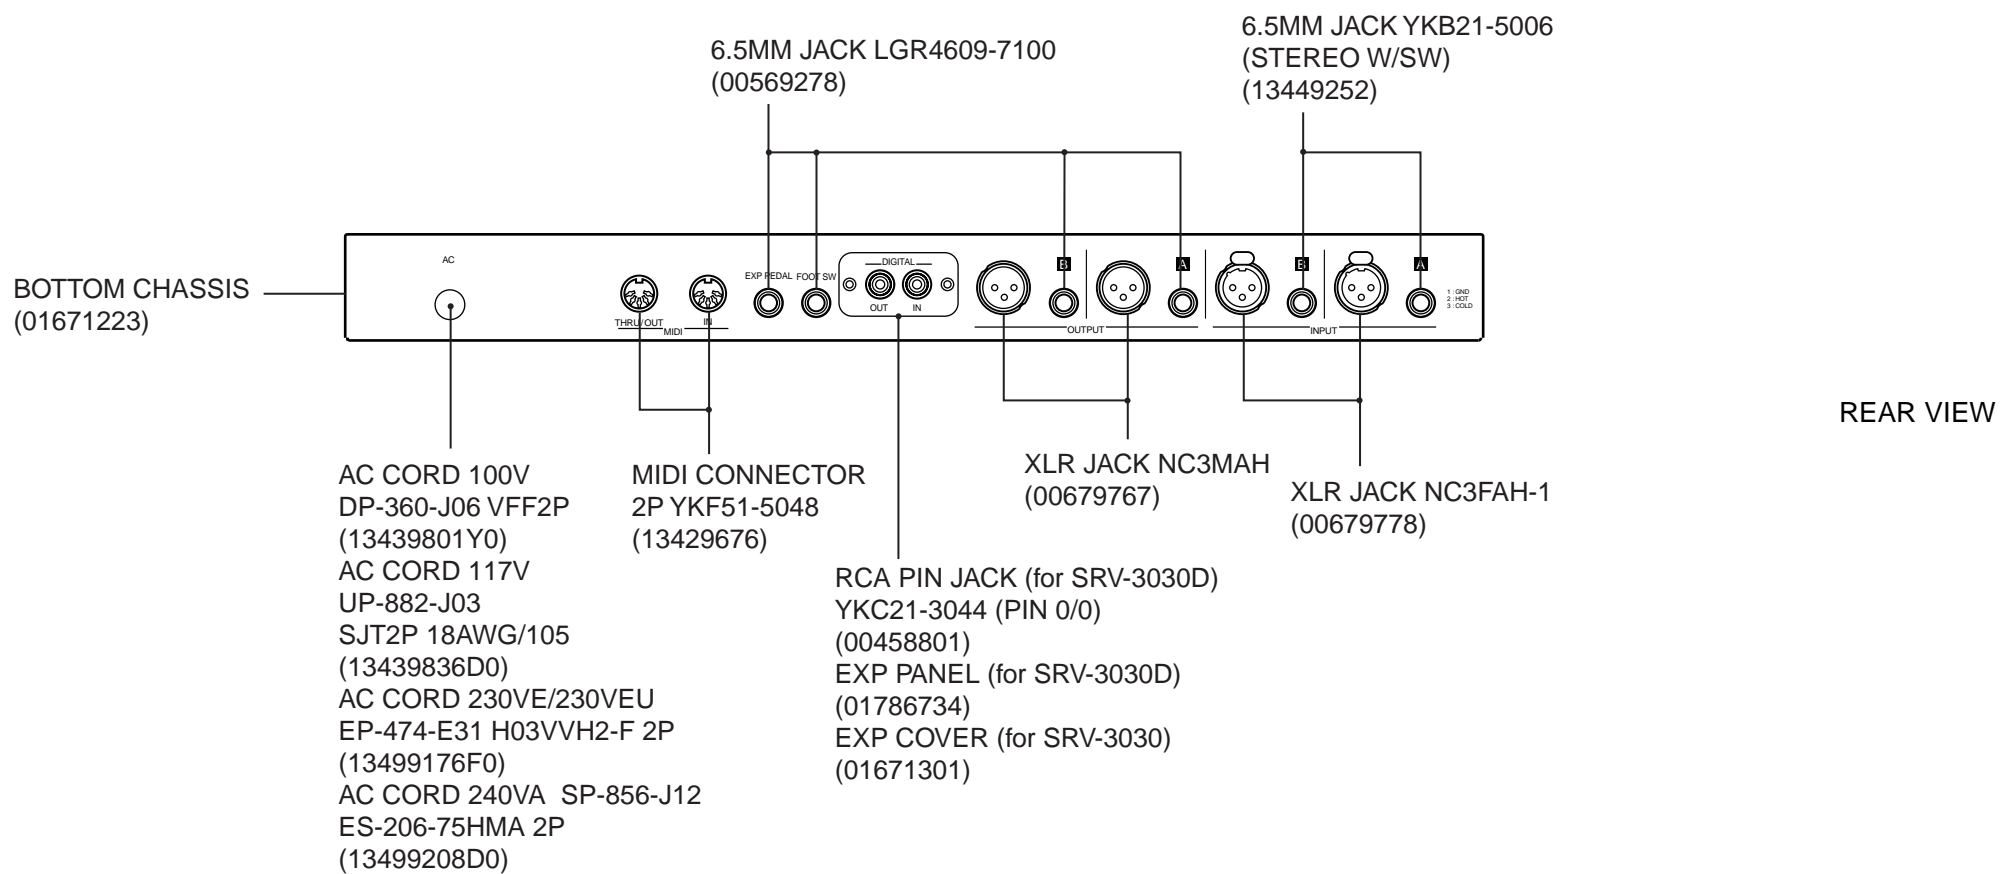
6.5MM JACK LGR4609-7100
(00569278)

6.5MM JACK YKB21-5006
(STEREO W/SW)
(13449252)

BOTTOM CHASSIS
(01671223)

AC

THRU/OUT MIDI IN

EXP PEDAL FOOT SW

DIGITAL
OUT IN

B A B A

OUTPUT

INPUT

1 : GND
2 : HOT
3 : COLD

REAR VIEW

AC CORD 100V
DP-360-J06 VFF2P
(13439801Y0)
AC CORD 117V
UP-882-J03
SJT2P 18AWG/105
(13439836D0)
AC CORD 230VE/230VEU
EP-474-E31 H03VVH2-F 2P
(13499176F0)
AC CORD 240VA SP-856-J12
ES-206-75HMA 2P
(13499208D0)

MIDI CONNECTOR
2P YKF51-5048
(13429676)

XLR JACK NC3MAH
(00679767)

XLR JACK NC3FAH-1
(00679778)

RCA PIN JACK (for SRV-3030D)
YKC21-3044 (PIN 0/0)
(00458801)
EXP PANEL (for SRV-3030D)
(01786734)
EXP COVER (for SRV-3030)
(01671301)